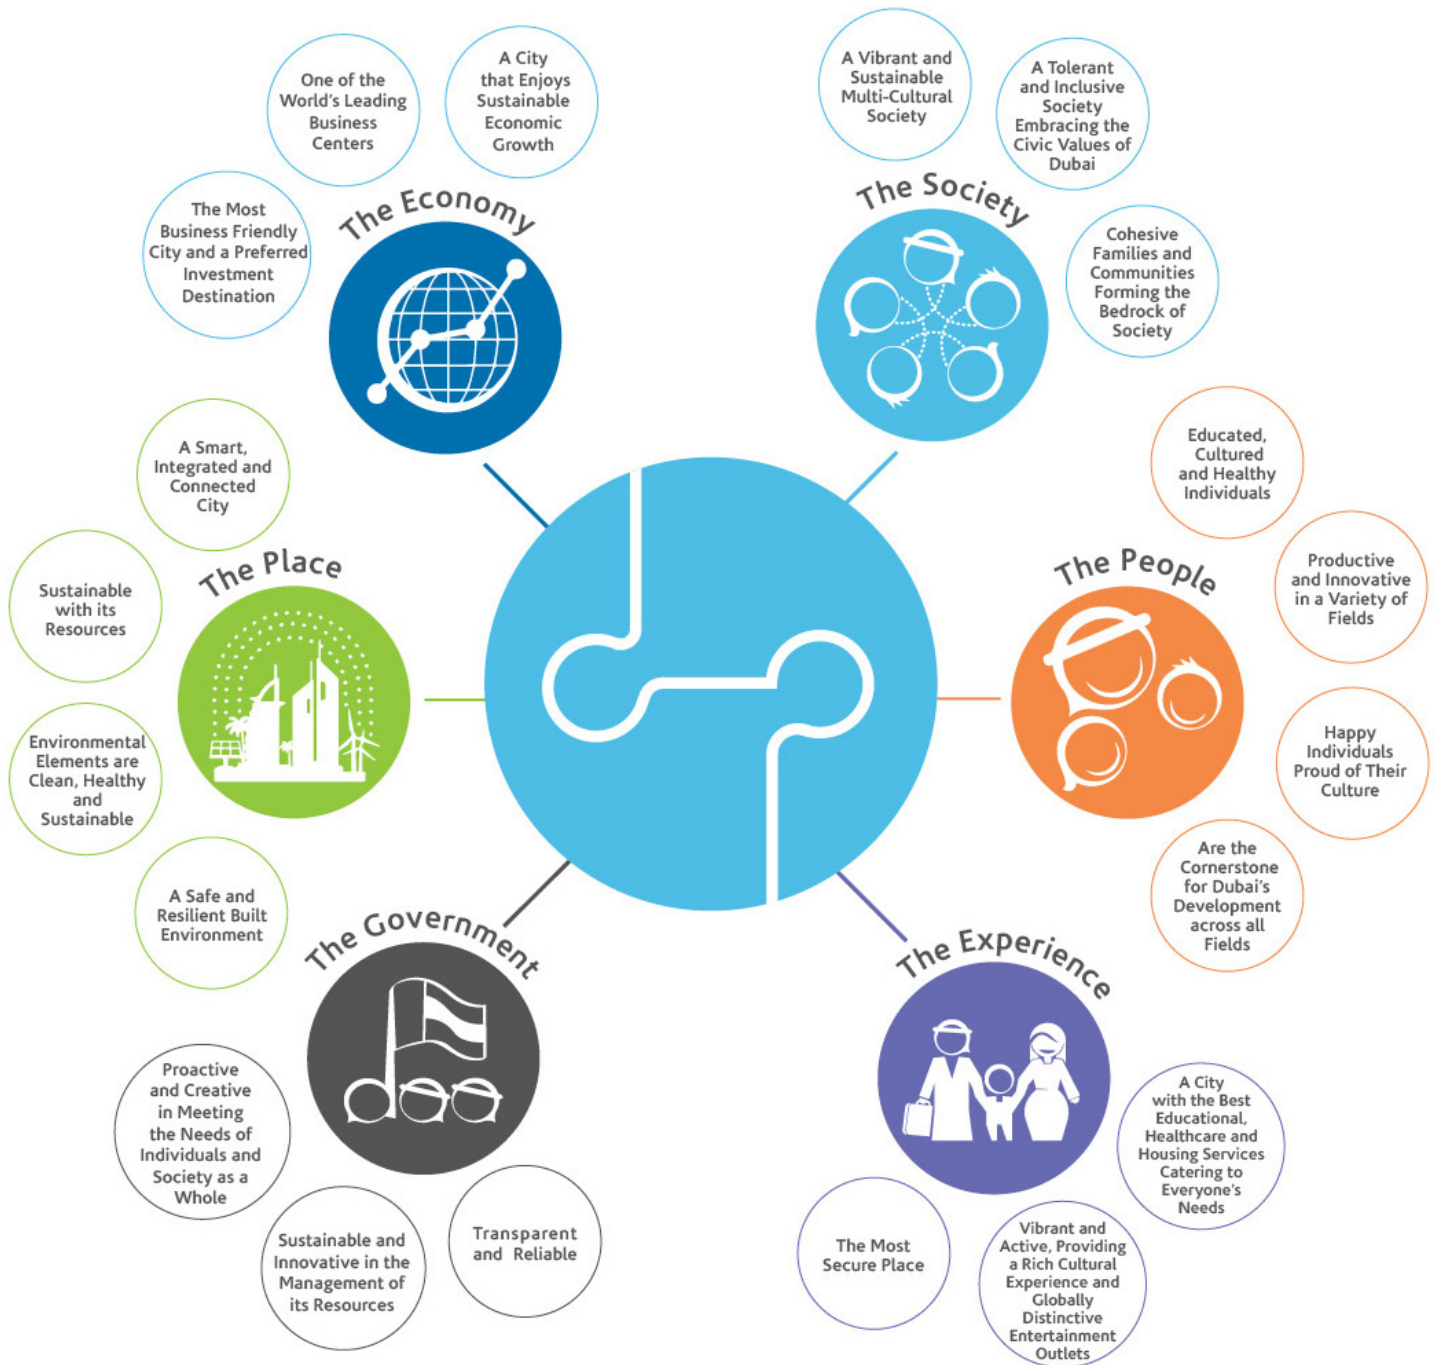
The Economy

One of the World's Leading Business Centers

A City that Enjoys Sustainable Economic Growth

The Most Business Friendly City and a Preferred Investment Destination

The Society

A Vibrant and Sustainable Multi-Cultural Society

A Tolerant and Inclusive Society Embracing the Civic Values of Dubai

Cohesive Families and Communities Forming the Bedrock of Society

The People

Educated, Cultured and Healthy Individuals

Productive and Innovative in a Variety of Fields

Happy Individuals Proud of Their Culture

Are the Cornerstone for Dubai's Development across all Fields

The Experience

A City with the Best Educational, Healthcare and Housing Services Catering to Everyone's Needs

Vibrant and Active, Providing a Rich Cultural Experience and Globally Distinctive Entertainment Outlets

The Most Secure Place

The Government

Transparent and Reliable

Sustainable and Innovative in the Management of its Resources

Proactive and Creative in Meeting the Needs of Individuals and Society as a Whole

The Place

A Smart, Integrated and Connected City

Sustainable with its Resources

Environmental Elements are Clean, Healthy and Sustainable

A Safe and Resilient Built Environment